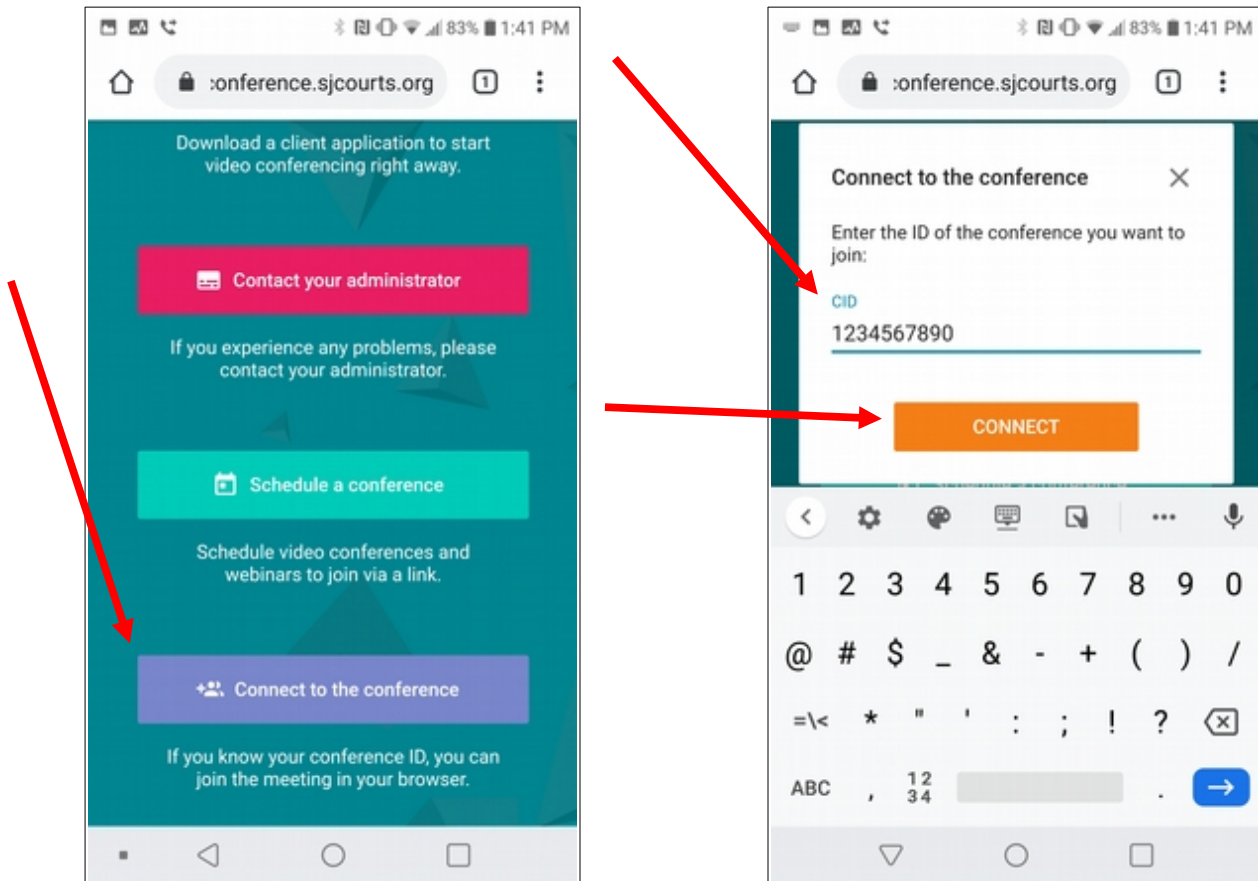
83% 1:41 PM

:onference.sjcourts.org

1

Download a client application to start video conferencing right away.

Contact your administrator

If you experience any problems, please contact your administrator.

Schedule a conference

Schedule video conferences and webinars to join via a link.

Connect to the conference

If you know your conference ID, you can join the meeting in your browser.

83% 1:41 PM

:onference.sjcourts.org

1

Connect to the conference

Enter the ID of the conference you want to join:

CID

1234567890

CONNECT

1 2 3 4 5 6 7 8 9 0

@ # $ _ & - + ( ) /

=\< * " ' : ; ! ?

ABC , 12 34 .